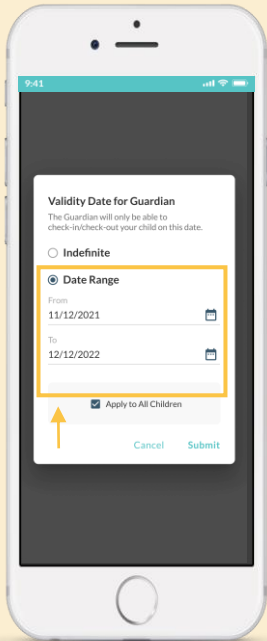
9:41

Validity Date for Guardian

The Guardian will only be able to check-in/check-out your child on this date.

Indefinite

Date Range

From
11/12/2021

To
12/12/2022

Apply to All Children

Cancel Submit